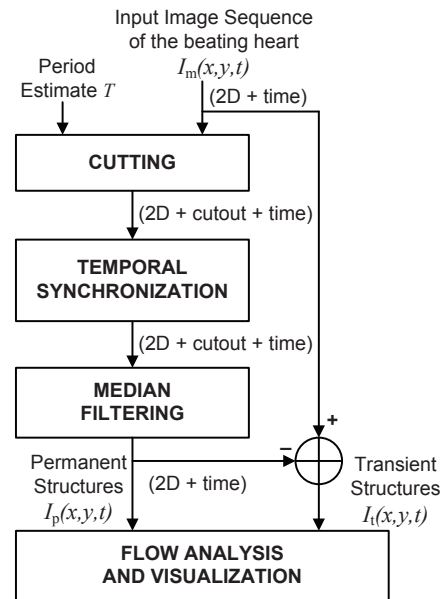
Input Image Sequence of the beating heart
$I_m(x,y,t)$

Period Estimate $T$

(2D + time)

CUTTING

(2D + cutout + time)

TEMPORAL SYNCHRONIZATION

(2D + cutout + time)

MEDIAN FILTERING

+

−

Permanent Structures
$I_p(x,y,t)$

(2D + time)

Transient Structures
$I_t(x,y,t)$

FLOW ANALYSIS AND VISUALIZATION